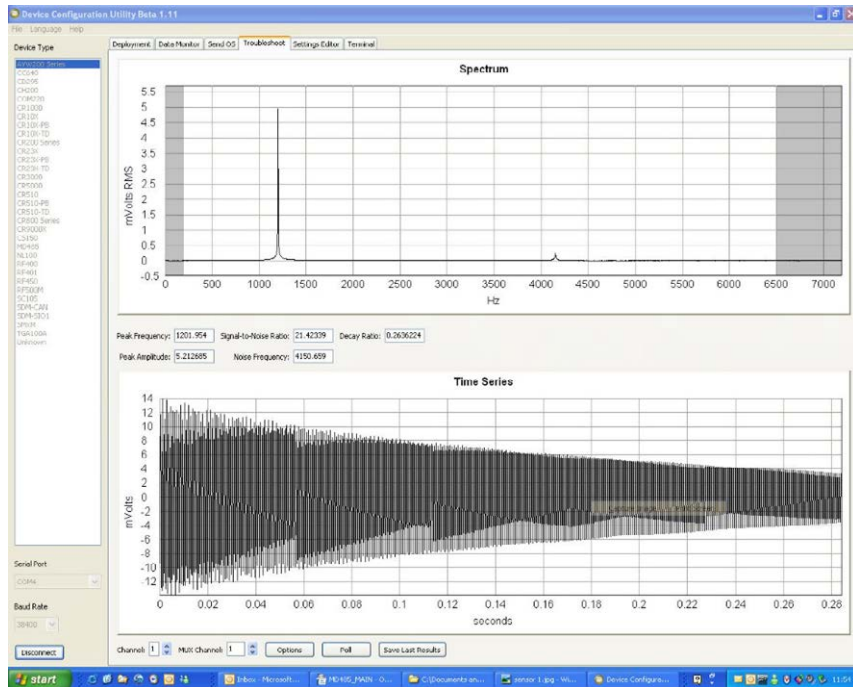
Device Configuration Utility Beta 1.11
File Language Help

Device Type

AVW200 Series
CC640
CD295
CH200
COM220
CR1000
CR10X
CR10X-PB
CR10X-TD
CR200 Series
CR23X
CR23X-PB
CR23X-TD
CR3000
CR5000
CR510
CR510-PB
CR510-TD
CR800 Series
CR9000X
CS450
MD485
NL100
RF400
RF401
RF450
RF500M
SC105
SDM-CAN
SDM-SIO1
SPRM
TGA100A
Unknown

Serial Port
COM4

Baud Rate
38400

Disconnect

Deployment | Data Monitor | Send OS | Troubleshoot | Settings Editor | Terminal

Spectrum

mVolts RMS
5.5
5
4.5
4
3.5
3
2.5
2
1.5
1
0.5
0
-0.5
0 500 1000 1500 2000 2500 3000 3500 4000 4500 5000 5500 6000 6500 7000
Hz

Peak Frequency: 1201.954 Signal-to-Noise Ratio: 21.42339 Decay Ratio: 0.2636224
Peak Amplitude: 5.212685 Noise Frequency: 4150.659

Time Series

mVolts
14
12
10
8
6
4
2
0
-2
-4
-6
-8
-10
-12
0 0.02 0.04 0.06 0.08 0.1 0.12 0.14 0.16 0.18 0.2 0.22 0.24 0.26 0.28
seconds

Channel: 1 MUX Channel: 1 Options Poll Save Last Results

start | Inbox - Microsoft... | MD485_MAIN - O... | C:\Documents an... | sensor 1.jpg - Wi... | Device Configura... | 11:54